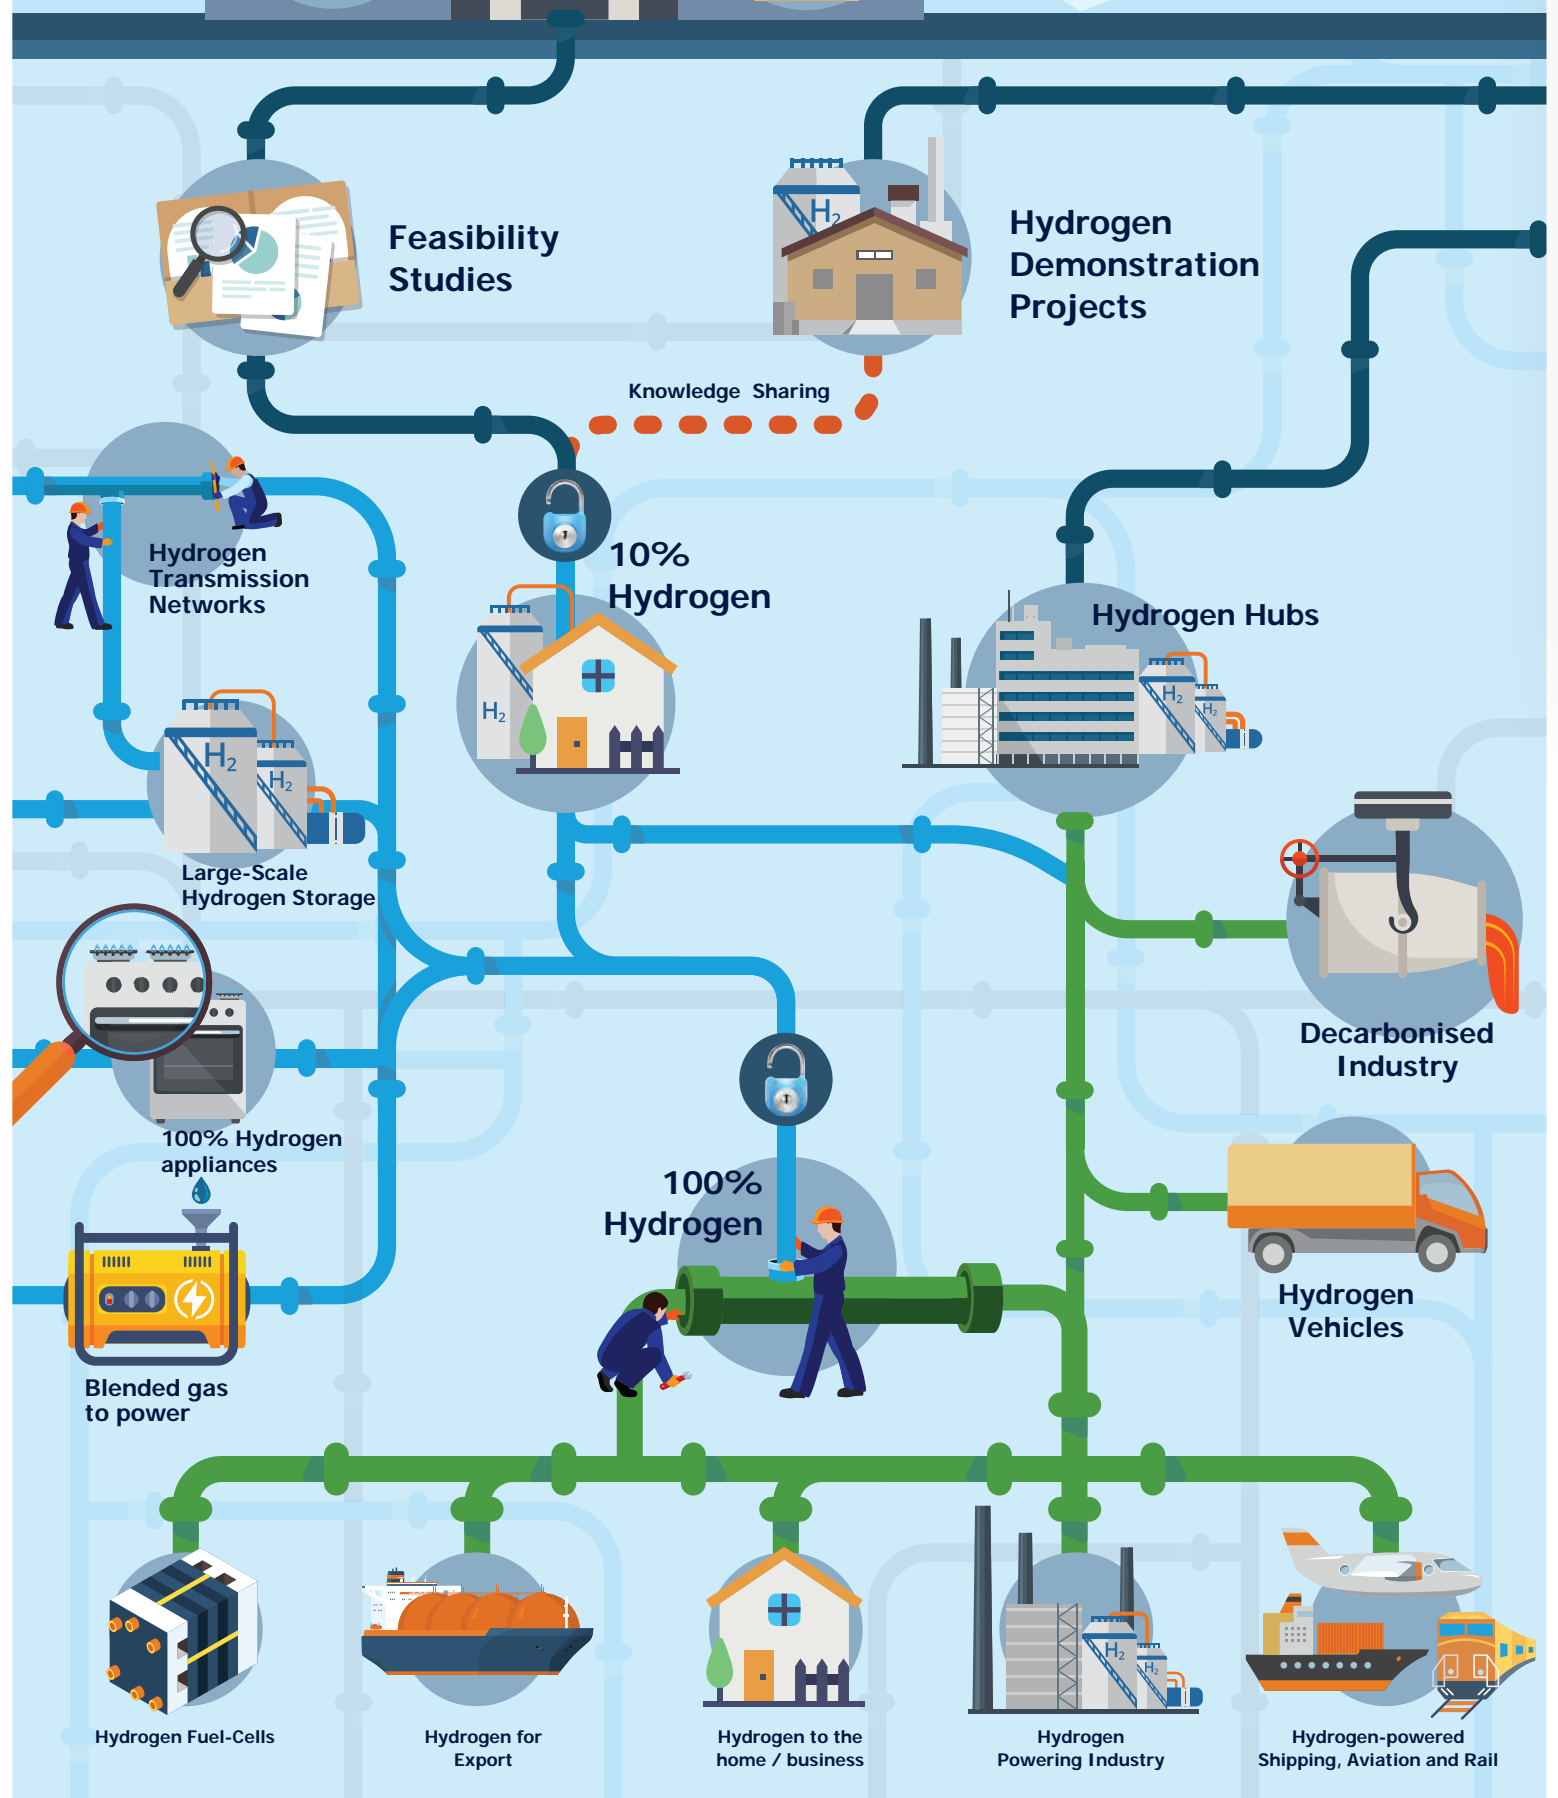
Feasibility Studies

Hydrogen Demonstration Projects

Knowledge Sharing

Hydrogen Transmission Networks

10% Hydrogen

$H_2$

Hydrogen Hubs

$H_2$

$H_2$

$H_2$

$H_2$

$H_2$

Large-Scale Hydrogen Storage

Decarbonised Industry

100% Hydrogen appliances

100% Hydrogen

Hydrogen Vehicles

Blended gas to power

Hydrogen Fuel-Cells

Hydrogen for Export

Hydrogen to the home / business

$H_2$

$H_2$

Hydrogen Powering Industry

Hydrogen-powered Shipping, Aviation and Rail